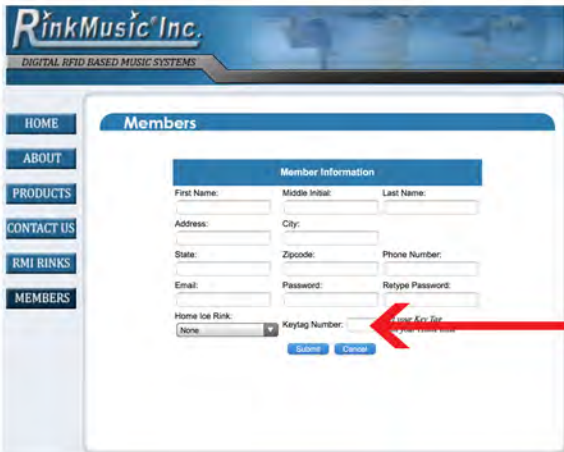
RinkMusic® Inc.

DIGITAL RFID BASED MUSIC SYSTEMS

HOME

ABOUT

PRODUCTS

CONTACT US

RMI RINKS

MEMBERS

Members

Member Information

First Name:

Middle Initial:

Last Name:

Address:

City:

State:

Zipcode:

Phone Number:

Email:

Password:

Retype Password:

Home Ice Rink:

None

Keytag Number:

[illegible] your Key Tag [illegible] your Home Rink

Submit

Cancel